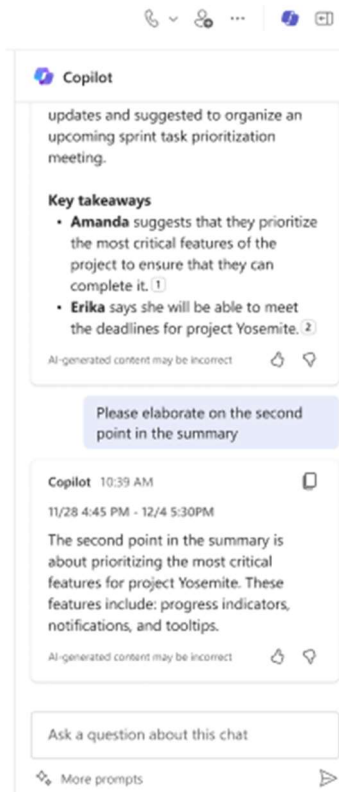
Copilot

updates and suggested to organize an upcoming sprint task prioritization meeting.

**Key takeaways**
- **Amanda** suggests that they prioritize the most critical features of the project to ensure that they can complete it. 1
- **Erika** says she will be able to meet the deadlines for project Yosemite. 2

AI-generated content may be incorrect

Please elaborate on the second point in the summary

Copilot 10:39 AM

11/28 4:45 PM - 12/4 5:30PM

The second point in the summary is about prioritizing the most critical features for project Yosemite. These features include: progress indicators, notifications, and tooltips.

AI-generated content may be incorrect

Ask a question about this chat

More prompts